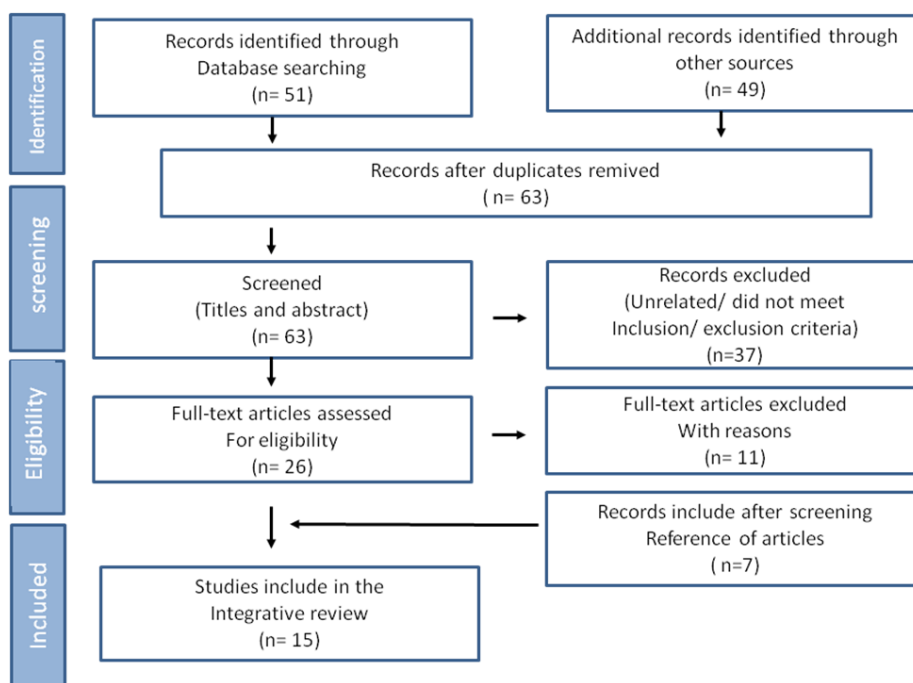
Identification

Records identified through Database searching (n= 51)

Additional records identified through other sources (n= 49)

Records after duplicates remived ( n= 63)

screening

Screened (Titles and abstract) (n= 63)

Records excluded (Unrelated/ did not meet Inclusion/ exclusion criteria) (n=37)

Eligibility

Full-text articles assessed For eligibility (n= 26)

Full-text articles excluded With reasons (n= 11)

Records include after screening Reference of articles ( n=7)

Included

Studies include in the Integrative review (n= 15)